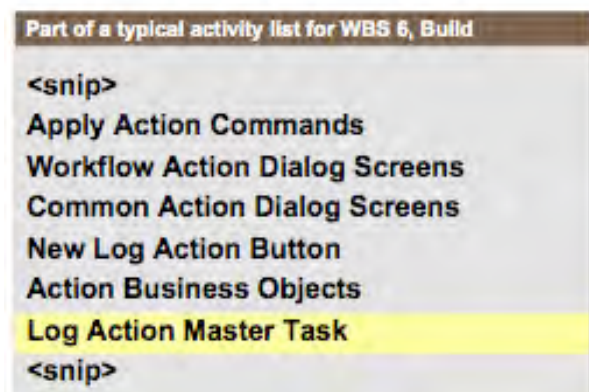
Part of a typical activity list for WBS 6, Build

<snip>
Apply Action Commands
Workflow Action Dialog Screens
Common Action Dialog Screens
New Log Action Button
Action Business Objects
Log Action Master Task
<snip>